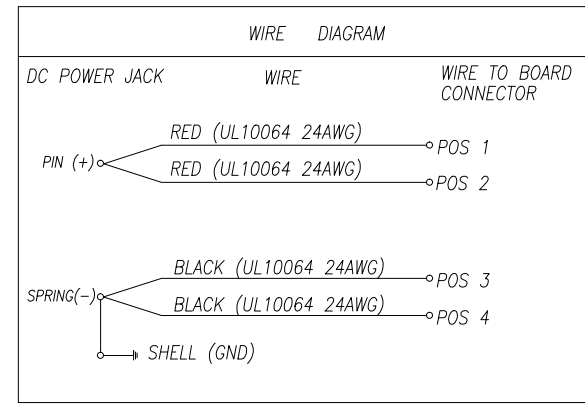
WIRE DIAGRAM

DC POWER JACK

WIRE

WIRE TO BOARD CONNECTOR

PIN (+)

RED (UL10064 24AWG)

POS 1

RED (UL10064 24AWG)

POS 2

SPRING(−)

BLACK (UL10064 24AWG)

POS 3

BLACK (UL10064 24AWG)

POS 4

SHELL (GND)